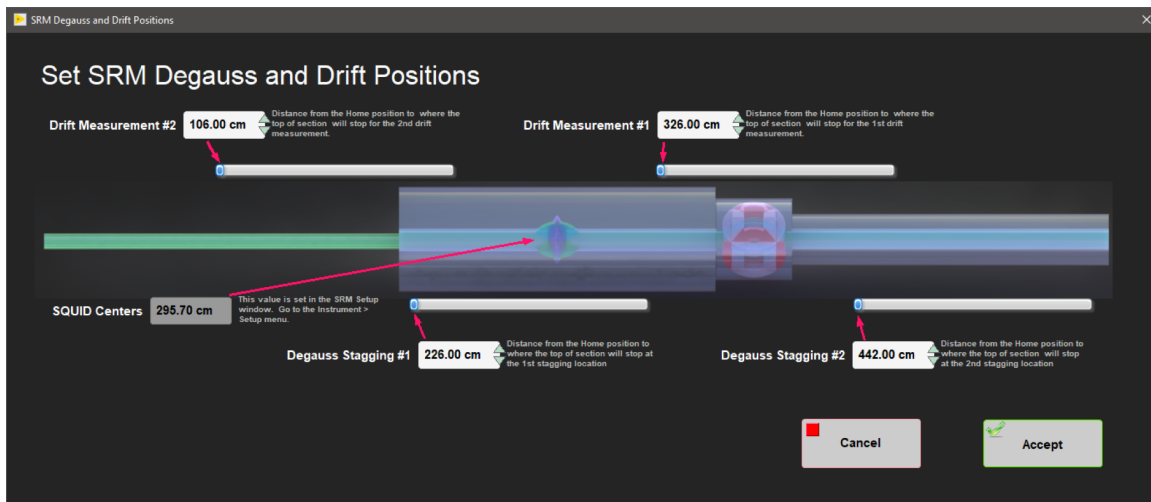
SRM Degauss and Drift Positions

Set SRM Degauss and Drift Positions

Drift Measurement #2 106.00 cm Distance from the Home position to where the top of section will stop for the 2nd drift measurement.

Drift Measurement #1 326.00 cm Distance from the Home position to where the top of section will stop for the 1st drift measurement.

SQUID Centers 295.70 cm This value is set in the SRM Setup window. Go to the Instrument > Setup menu.

Degauss Stagging #1 226.00 cm Distance from the Home position to where the top of section will stop at the 1st stagging location

Degauss Stagging #2 442.00 cm Distance from the Home position to where the top of section will stop at the 2nd stagging location

Cancel

Accept